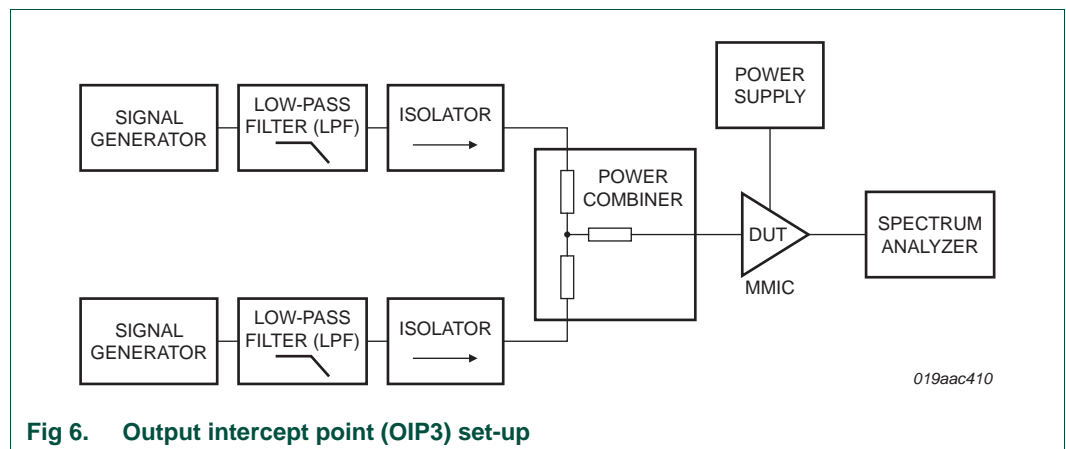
POWER SUPPLY

SIGNAL GENERATOR

LOW-PASS FILTER (LPF)

ISOLATOR

POWER COMBINER

DUT

MMIC

SPECTRUM ANALYZER

SIGNAL GENERATOR

LOW-PASS FILTER (LPF)

ISOLATOR

019aac410

Fig 6. Output intercept point (OIP3) set-up